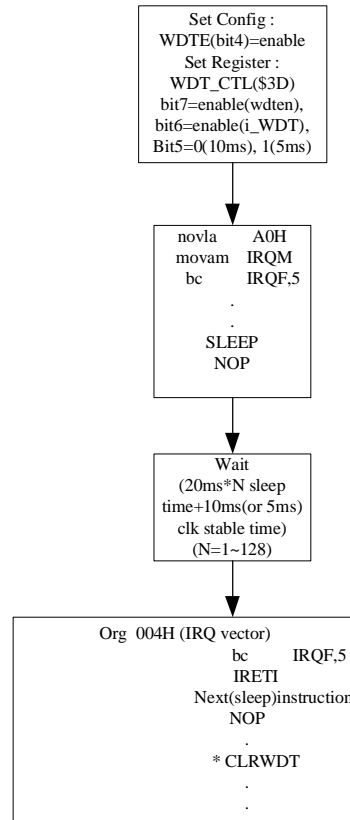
Set Config :
WDTE(bit4)=enable
Set Register :
WDT_CTL($3D)
bit7=enable(wdten),
bit6=enable(i_WDT),
Bit5=0(10ms), 1(5ms)

novla A0H
movam IRQM
bc IRQF,5
.
.
SLEEP
NOP

Wait
(20ms*N sleep time+10ms(or 5ms) clk stable time)
(N=1~128)

Org 004H (IRQ vector)
bc IRQF,5
IRETI
Next(sleep)instruction
NOP
.
* CLRWDT
.
.